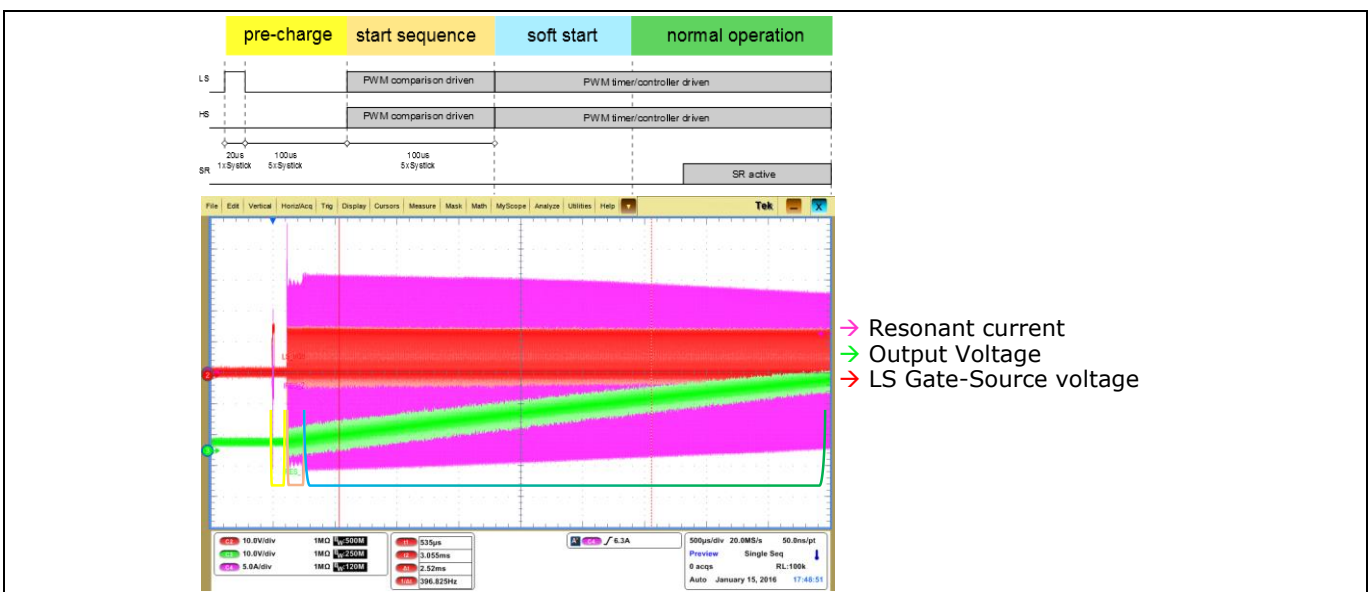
pre-charge | start sequence | soft start | normal operation

LS
PWM comparison driven
PWM timer/controller driven

HS
PWM comparison driven
PWM timer/controller driven

20us 1xSystick
100us 5xSystick
100us 5xSystick

SR
SR active

File Edit Vertical Horiz/Acq Trig Display Cursors Measure Mask Math MyScope Analyze Utilities Help Tek

→ Resonant current
→ Output Voltage
→ LS Gate-Source voltage

C2 10.0V/div 1MΩ $B_W$:500M
C3 10.0V/div 1MΩ $B_W$:250M
C4 5.0A/div 1MΩ $B_W$:120M

t1 535µs
t2 3.055ms
Δt 2.52ms
1/Δt 396.825Hz

A' C4 ∫ 6.3A

500µs/div 20.0MS/s 50.0ns/pt
Preview Single Seq
0 acqs RL:100k
Auto January 15, 2016 17:48:51